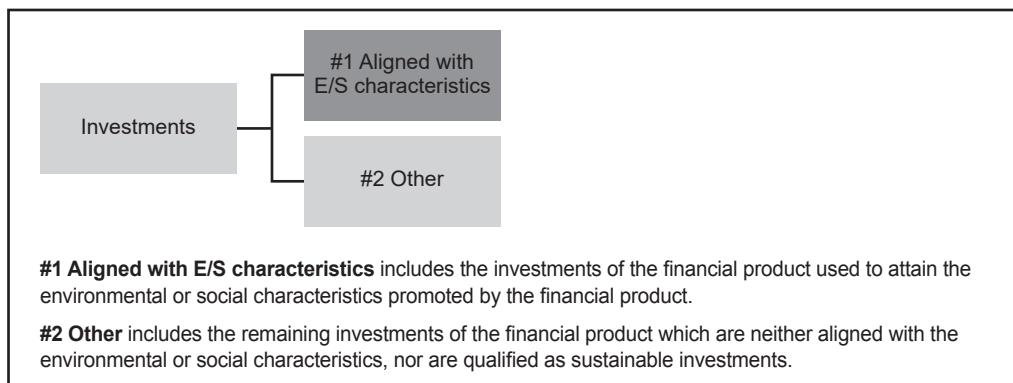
Investments

#1 Aligned with E/S characteristics

#2 Other

**#1 Aligned with E/S characteristics** includes the investments of the financial product used to attain the environmental or social characteristics promoted by the financial product.

**#2 Other** includes the remaining investments of the financial product which are neither aligned with the environmental or social characteristics, nor are qualified as sustainable investments.